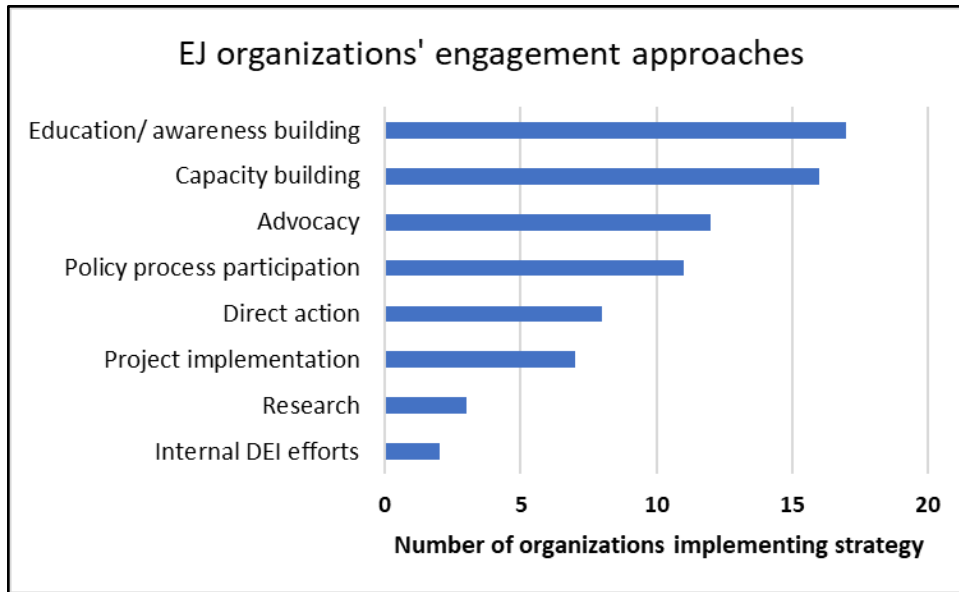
EJ organizations' engagement approaches

Education/ awareness building
Capacity building
Advocacy
Policy process participation
Direct action
Project implementation
Research
Internal DEI efforts

0
5
10
15
20

Number of organizations implementing strategy